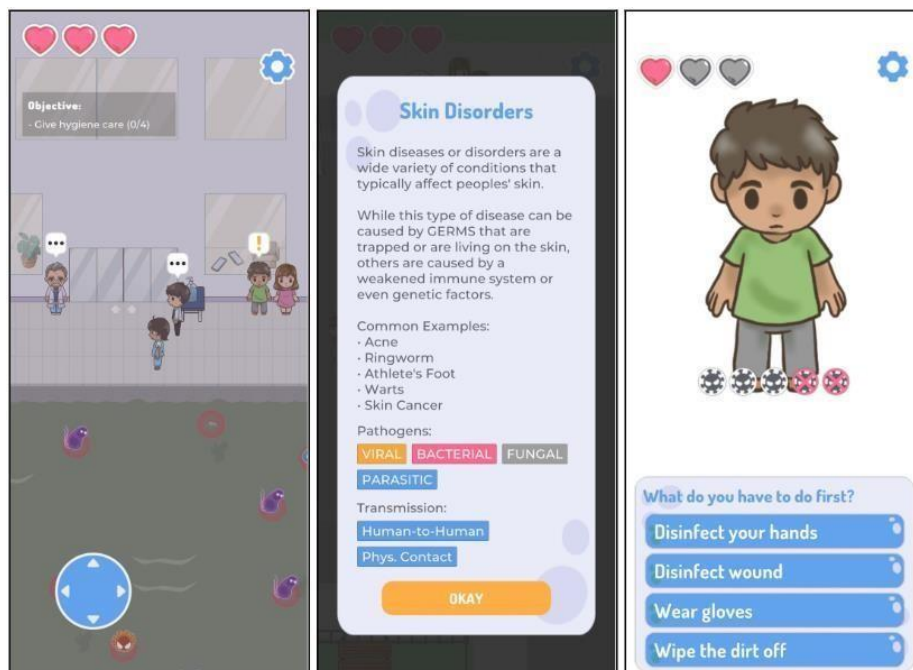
Objective:
- Give hygiene care (0/4)

Skin Disorders

Skin diseases or disorders are a wide variety of conditions that typically affect peoples' skin.

While this type of disease can be caused by GERMS that are trapped or are living on the skin, others are caused by a weakened immune system or even genetic factors.

Common Examples:
· Acne
· Ringworm
· Athlete's Foot
· Warts
· Skin Cancer

Pathogens:
VIRAL BACTERIAL FUNGAL
PARASITIC

Transmission:
Human-to-Human
Phys. Contact

OKAY

What do you have to do first?
Disinfect your hands
Disinfect wound
Wear gloves
Wipe the dirt off